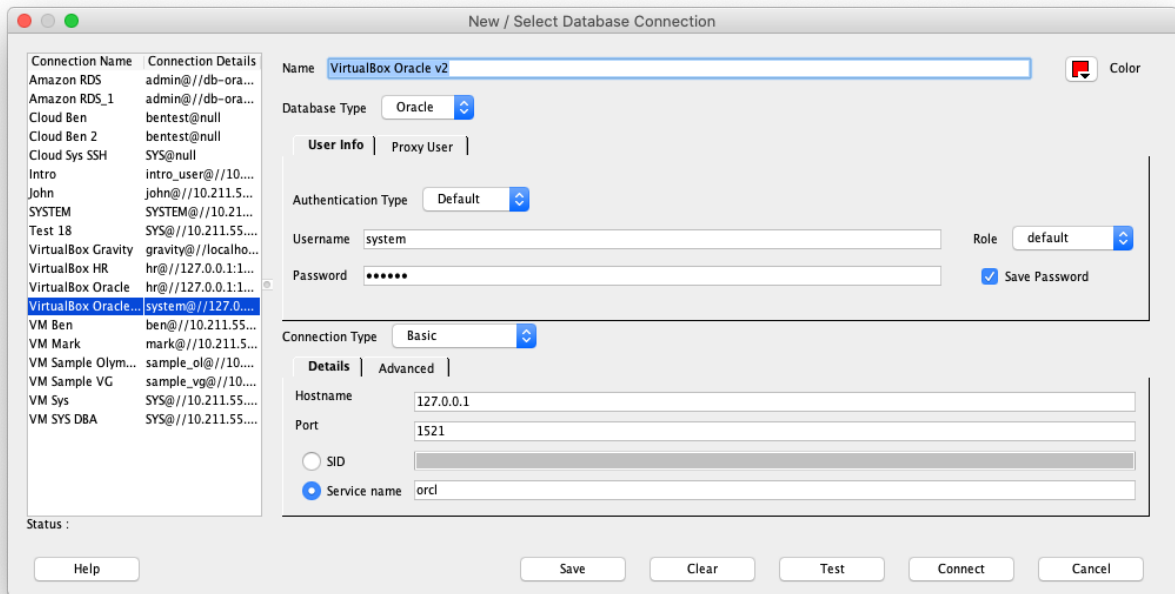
New / Select Database Connection

| Connection Name | Connection Details |
|---|---|
| Amazon RDS | admin@//db-ora... |
| Amazon RDS_1 | admin@//db-ora... |
| Cloud Ben | bentest@null |
| Cloud Ben 2 | bentest@null |
| Cloud Sys SSH | SYS@null |
| Intro | intro_user@//10.... |
| John | john@//10.211.5... |
| SYSTEM | SYSTEM@//10.21... |
| Test 18 | SYS@//10.211.55.... |
| VirtualBox Gravity | gravity@//localho... |
| VirtualBox HR | hr@//127.0.0.1:1... |
| VirtualBox Oracle | hr@//127.0.0.1:1... |
| VirtualBox Oracle... | system@//127.0.... |
| VM Ben | ben@//10.211.55... |
| VM Mark | mark@//10.211.5... |
| VM Sample Olym... | sample_ol@//10.... |
| VM Sample VG | sample_vg@//10.... |
| VM Sys | SYS@//10.211.55.... |
| VM SYS DBA | SYS@//10.211.55.... |

Status :

Name VirtualBox Oracle v2

Color

Database Type Oracle

User Info Proxy User

Authentication Type Default

Username system

Role default

Password ••••••

Save Password

Connection Type Basic

Details Advanced

Hostname 127.0.0.1

Port 1521

SID

Service name orcl

Help Save Clear Test Connect Cancel